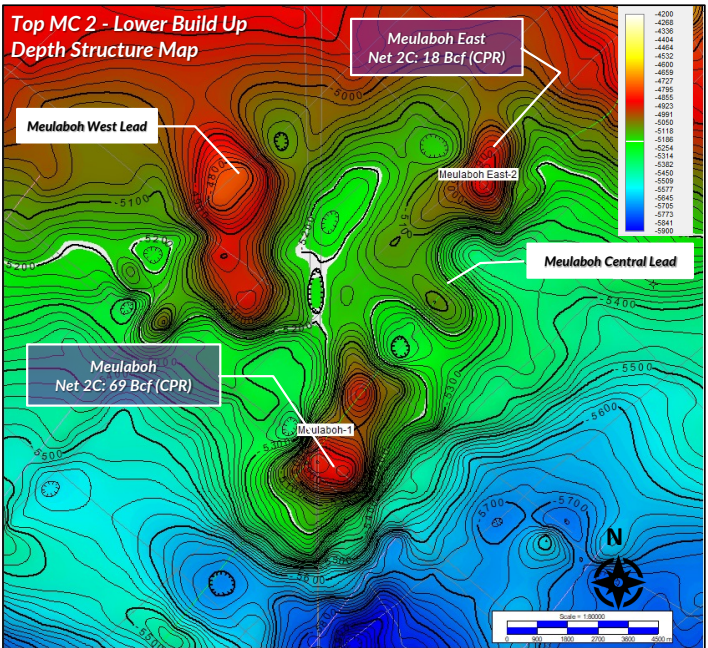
Top MC 2 - Lower Build Up
Depth Structure Map

Meulaboh East
Net 2C: 18 Bcf (CPR)

Meulaboh West Lead

Meulaboh East-2

Meulaboh Central Lead

Meulaboh
Net 2C: 69 Bcf (CPR)

Meulaboh-1

-4200
-4268
-4336
-4404
-4464
-4532
-4600
-4659
-4727
-4795
-4855
-4923
-4991
-5050
-5118
-5186
-5254
-5314
-5382
-5450
-5509
-5577
-5645
-5705
-5773
-5841
-5900

-5000
-5100
-5200
-5200
-4800
-5400
-5300
-5500
-5600
-5300
-5500
-5600
-5700
-5700
-5600
-5500

N

Scale = 1:80000
0 900 1800 2700 3600 4500 m